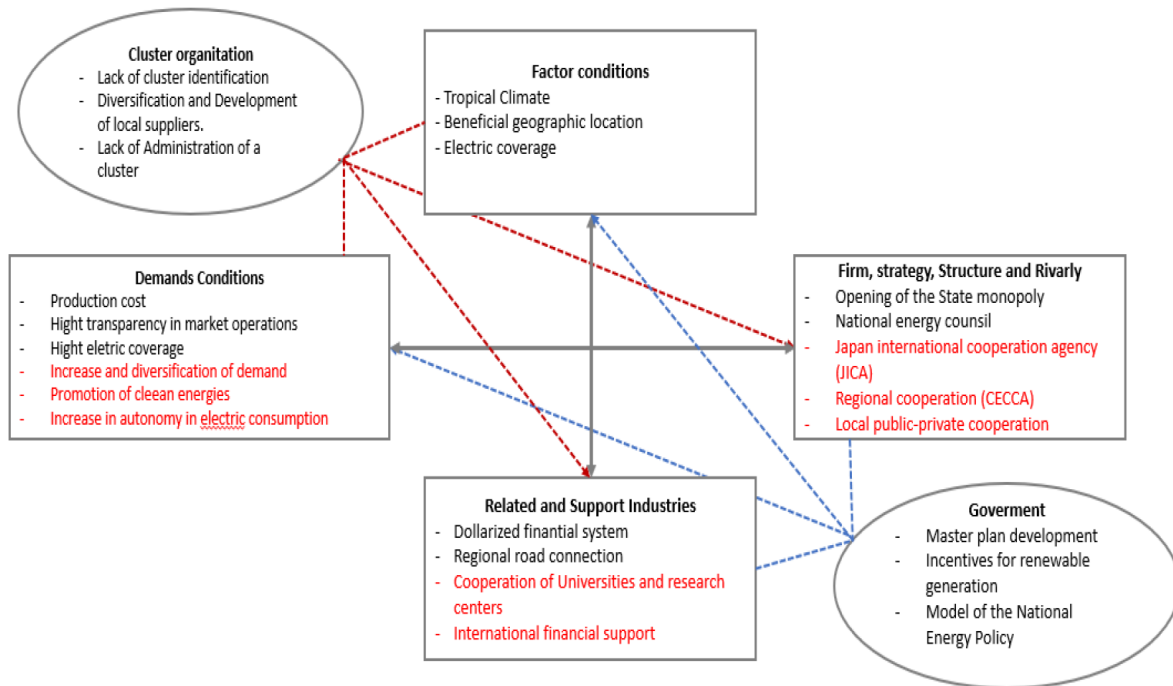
Cluster organitation
- Lack of cluster identification
- Diversification and Development of local suppliers.
- Lack of Administration of a cluster

Factor conditions
- Tropical Climate
- Beneficial geographic location
- Electric coverage

Demands Conditions
- Production cost
- Hight transparency in market operations
- Hight eletric coverage
- Increase and diversification of demand
- Promotion of cleean energies
- Increase in autonomy in electric consumption

Firm, strategy, Structure and Rivarly
- Opening of the State monopoly
- National energy counsil
- Japan international cooperation agency (JICA)
- Regional cooperation (CECCA)
- Local public-private cooperation

Related and Support Industries
- Dollarized finantial system
- Regional road connection
- Cooperation of Universities and research centers
- International financial support

Goverment
- Master plan development
- Incentives for renewable generation
- Model of the National Energy Policy